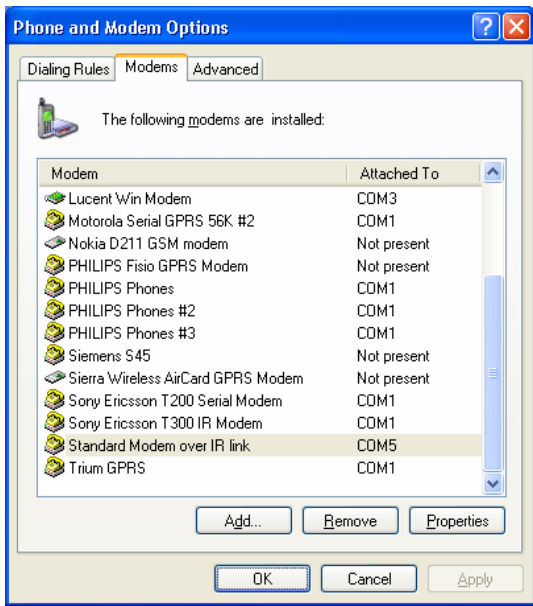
Phone and Modem Options

Dialing Rules | Modems | Advanced

The following modems are installed:

| Modem | Attached To |
|---|---|
| Lucent Win Modem | COM3 |
| Motorola Serial GPRS 56K #2 | COM1 |
| Nokia D211 GSM modem | Not present |
| PHILIPS Fisio GPRS Modem | Not present |
| PHILIPS Phones | COM1 |
| PHILIPS Phones #2 | COM1 |
| PHILIPS Phones #3 | COM1 |
| Siemens S45 | Not present |
| Sierra Wireless AirCard GPRS Modem | Not present |
| Sony Ericsson T200 Serial Modem | COM1 |
| Sony Ericsson T300 IR Modem | COM1 |
| Standard Modem over IR link | COM5 |
| Trium GPRS | COM1 |

Add... | Remove | Properties

OK | Cancel | Apply